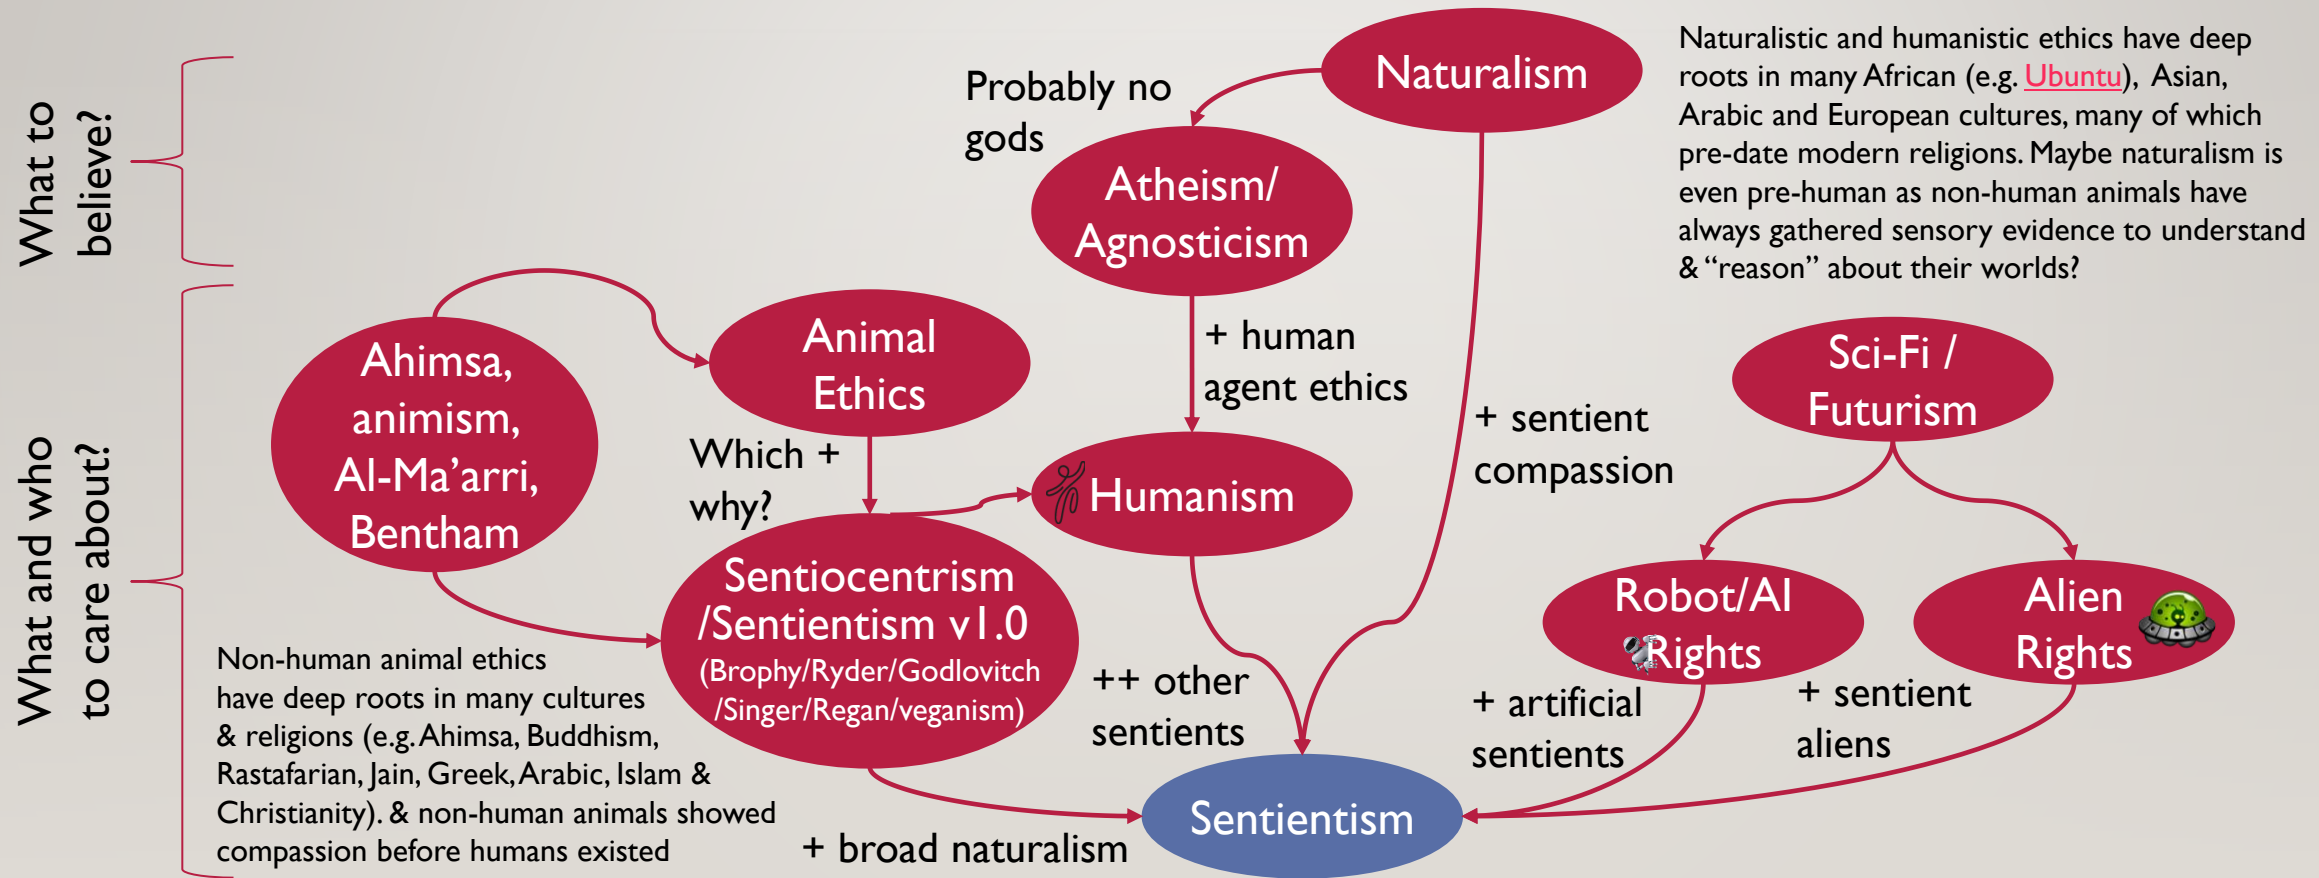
What to believe?

What and who to care about?

Naturalism

Probably no gods

Atheism/ Agnosticism

Naturalistic and humanistic ethics have deep roots in many African (e.g. Ubuntu), Asian, Arabic and European cultures, many of which pre-date modern religions. Maybe naturalism is even pre-human as non-human animals have always gathered sensory evidence to understand & "reason" about their worlds?

Ahimsa, animism, Al-Ma'arri, Bentham

Animal Ethics

+ human agent ethics

+ sentient compassion

Sci-Fi / Futurism

Which + why?

Humanism

Sentiocentrism /Sentientism v1.0 (Brophy/Ryder/Godlovitch /Singer/Regan/veganism)

Robot/AI Rights

Alien Rights

Non-human animal ethics have deep roots in many cultures & religions (e.g. Ahimsa, Buddhism, Rastafarian, Jain, Greek, Arabic, Islam & Christianity). & non-human animals showed compassion before humans existed

++ other sentients

+ artificial sentients

+ sentient aliens

Sentientism

+ broad naturalism